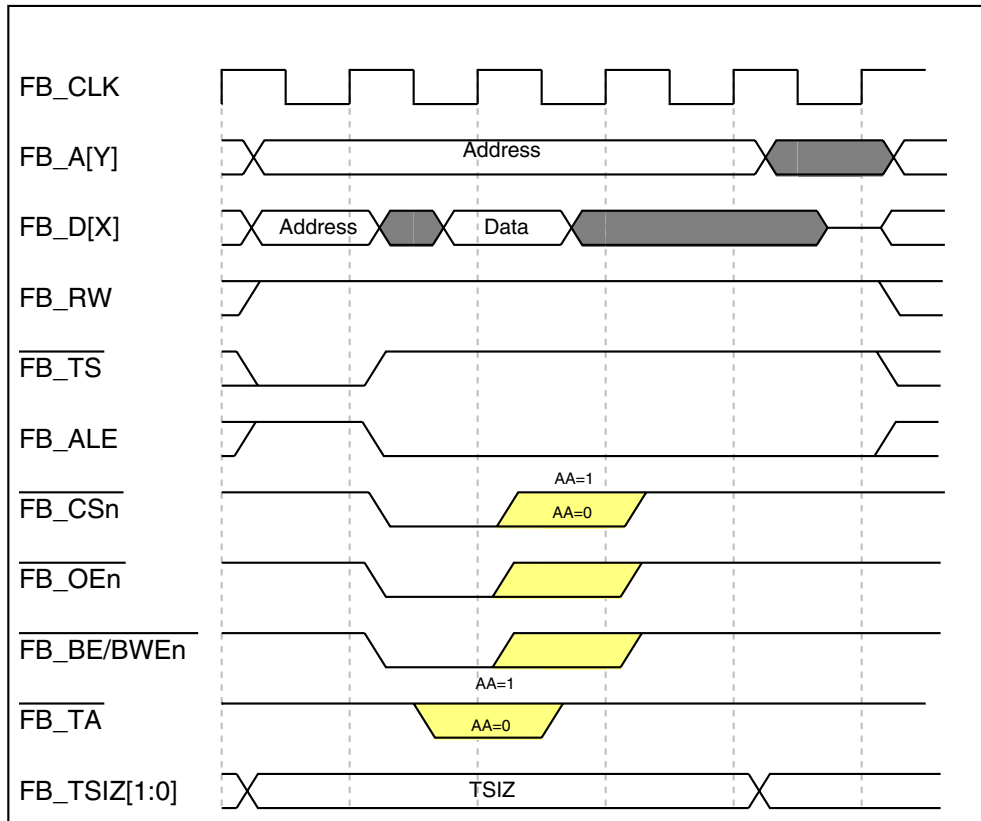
FB_CLK

FB_A[Y]

Address

FB_D[X]

Address

Data

FB_RW

$\overline{\text{FB\_TS}}$

FB_ALE

AA=1

$\overline{\text{FB\_CSn}}$

AA=0

$\overline{\text{FB\_OEn}}$

$\overline{\text{FB\_BE/BWEn}}$

AA=1

$\overline{\text{FB\_TA}}$

AA=0

FB_TSIZ[1:0]

TSIZ